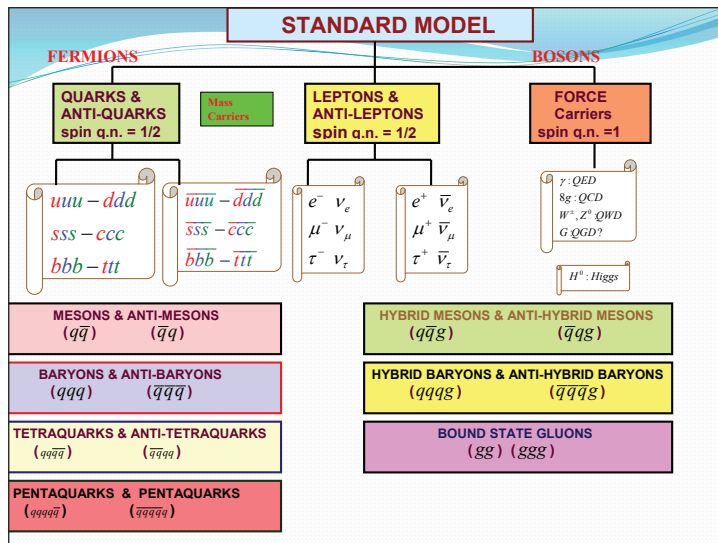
STANDARD MODEL

FERMIONS

BOSONS

QUARKS & ANTI-QUARKS
spin q.n. = 1/2

Mass Carriers

LEPTONS & ANTI-LEPTONS
spin q.n. = 1/2

FORCE Carriers
spin q.n. =1

$uuu - ddd$
$sss - ccc$
$bbb - ttt$

$\overline{uuu} - \overline{ddd}$
$\overline{sss} - \overline{ccc}$
$\overline{bbb} - \overline{ttt}$

$e^- \ \nu_e$
$\mu^- \ \nu_\mu$
$\tau^- \ \nu_\tau$

$e^+ \ \overline{\nu}_e$
$\mu^+ \ \overline{\nu}_\mu$
$\tau^+ \ \overline{\nu}_\tau$

$\gamma : QED$
$8g : QCD$
$W^\pm, Z^0 \ QWD$
$G \ QGD?$

$H^0 : Higgs$

MESONS & ANTI-MESONS
$(q\overline{q})$ $(\overline{q}q)$

HYBRID MESONS & ANTI-HYBRID MESONS
$(q\overline{q}g)$ $(\overline{q}qg)$

BARYONS & ANTI-BARYONS
$(qqq)$ $(\overline{qqq})$

HYBRID BARYONS & ANTI-HYBRID BARYONS
$(qqqg)$ $(\overline{qqq}g)$

TETRAQUARKS & ANTI-TETRAQUARKS
$(qq\overline{qq})$ $(\overline{qq}qq)$

BOUND STATE GLUONS
$(gg)$ $(ggg)$

PENTAQUARKS & PENTAQUARKS
$(qqqq\overline{q})$ $(\overline{qqqq}q)$